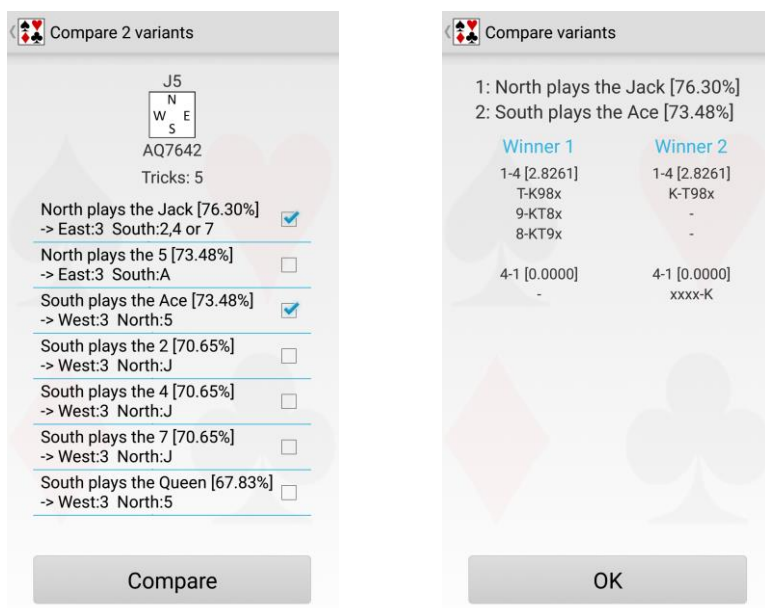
Compare 2 variants

J5
N
W E
S
AQ7642
Tricks: 5

North plays the Jack [76.30%]
-> East:3 South:2,4 or 7

North plays the 5 [73.48%]
-> East:3 South:A

South plays the Ace [73.48%]
-> West:3 North:5

South plays the 2 [70.65%]
-> West:3 North:J

South plays the 4 [70.65%]
-> West:3 North:J

South plays the 7 [70.65%]
-> West:3 North:J

South plays the Queen [67.83%]
-> West:3 North:5

Compare

Compare variants

1: North plays the Jack [76.30%]
2: South plays the Ace [73.48%]

| Winner 1 | Winner 2 |
|---|---|
| 1-4 [2.8261] | 1-4 [2.8261] |
| T-K98x | K-T98x |
| 9-KT8x | - |
| 8-KT9x | - |
| 4-1 [0.0000] | 4-1 [0.0000] |
| - | xxxx-K |

OK